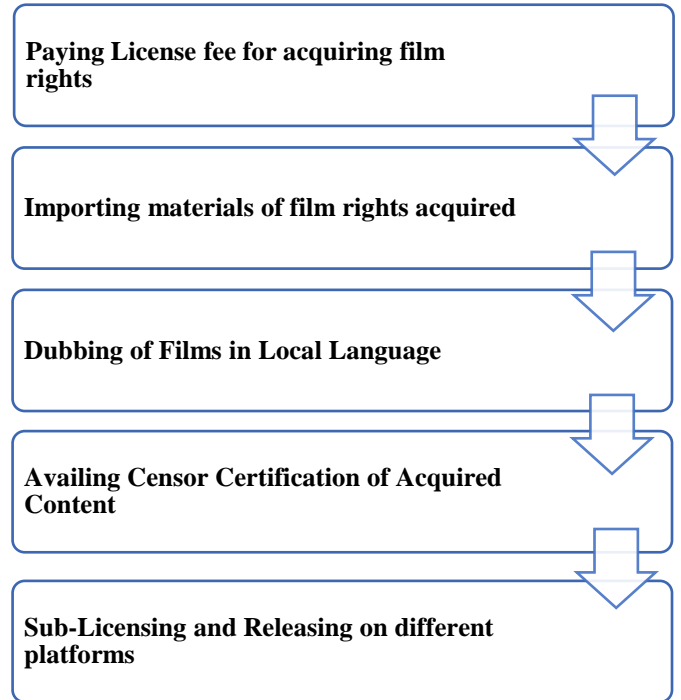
Paying License fee for acquiring film rights

Importing materials of film rights acquired

Dubbing of Films in Local Language

Availing Censor Certification of Acquired Content

Sub-Licensing and Releasing on different platforms